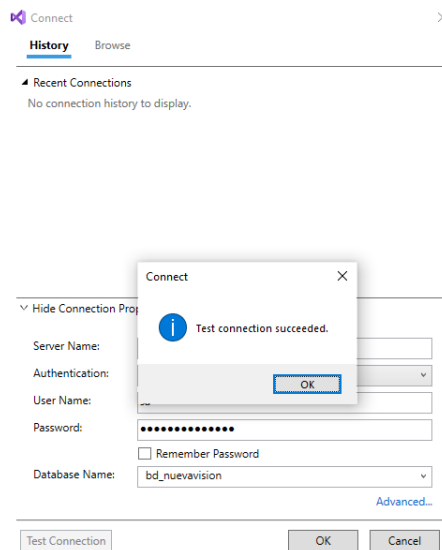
Connect
History Browse

Recent Connections
No connection history to display.

Hide Connection Prop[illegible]

Server Name:
Authentication:
User Name:
Password: ••••••••••••••
Remember Password
Database Name: bd_nuevavision
Advanced...

Connect
×
Test connection succeeded.
OK

Test Connection OK Cancel